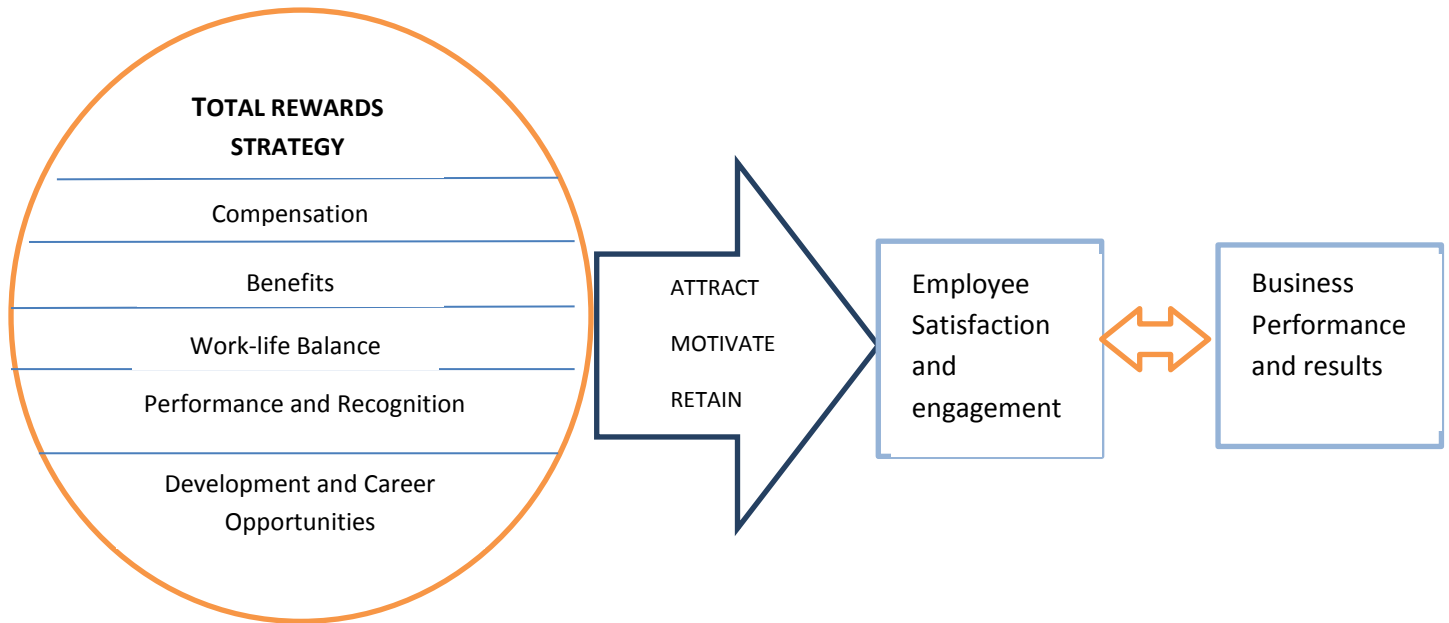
TOTAL REWARDS STRATEGY

Compensation

Benefits

Work-life Balance

Performance and Recognition

Development and Career Opportunities

ATTRACT

MOTIVATE

RETAIN

Employee Satisfaction and engagement

Business Performance and results